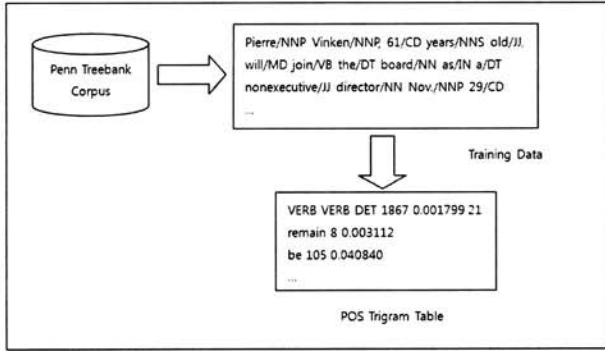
Penn Treebank Corpus

Pierre/NNP Vinken/NNP, 61/CD years/NNS old/JJ, will/MD join/VB the/DT board/NN as/IN a/DT nonexecutive/JJ director/NN Nov./NNP 29/CD
...

Training Data

VERB VERB DET 1867 0.001799 21
remain 8 0.003112
be 105 0.040840
...

POS Trigram Table